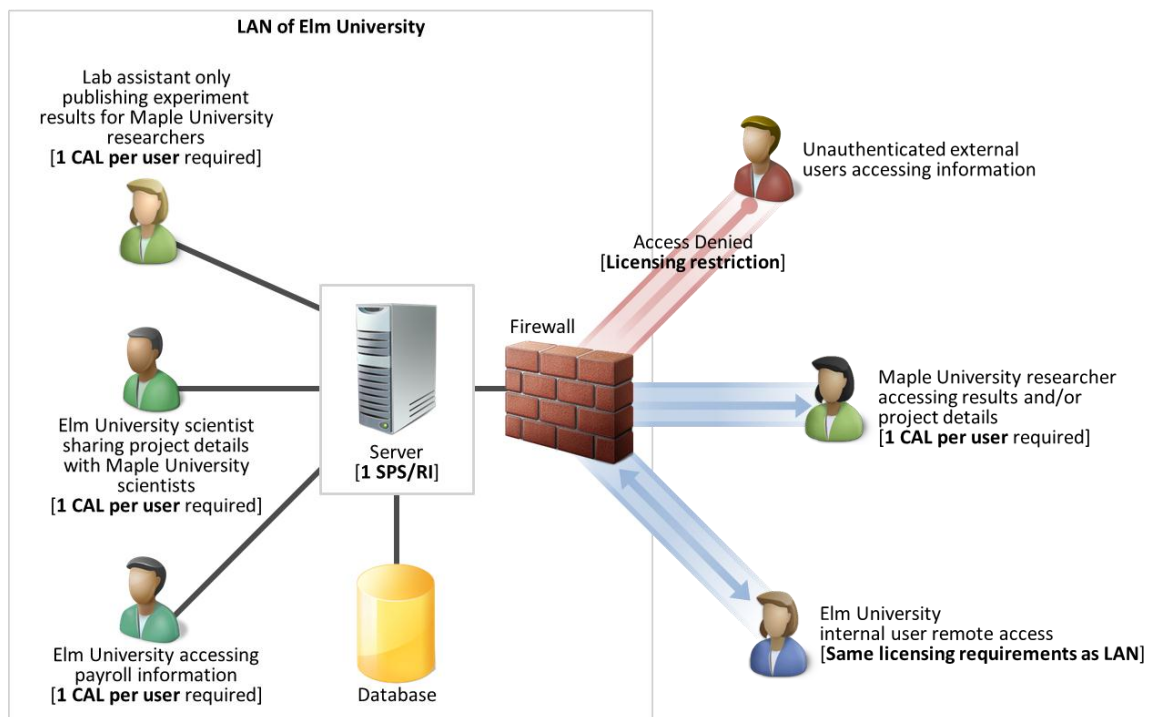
LAN of Elm University

Lab assistant only publishing experiment results for Maple University researchers
[**1 CAL per user** required]

Elm University scientist sharing project details with Maple University scientists
[**1 CAL per user** required]

Elm University accessing payroll information
[**1 CAL per user** required]

Server
[**1 SPS/RI**]

Database

Firewall

Access Denied
[**Licensing restriction**]

Unauthenticated external users accessing information

Maple University researcher accessing results and/or project details
[**1 CAL per user** required]

Elm University internal user remote access
[**Same licensing requirements as LAN**]